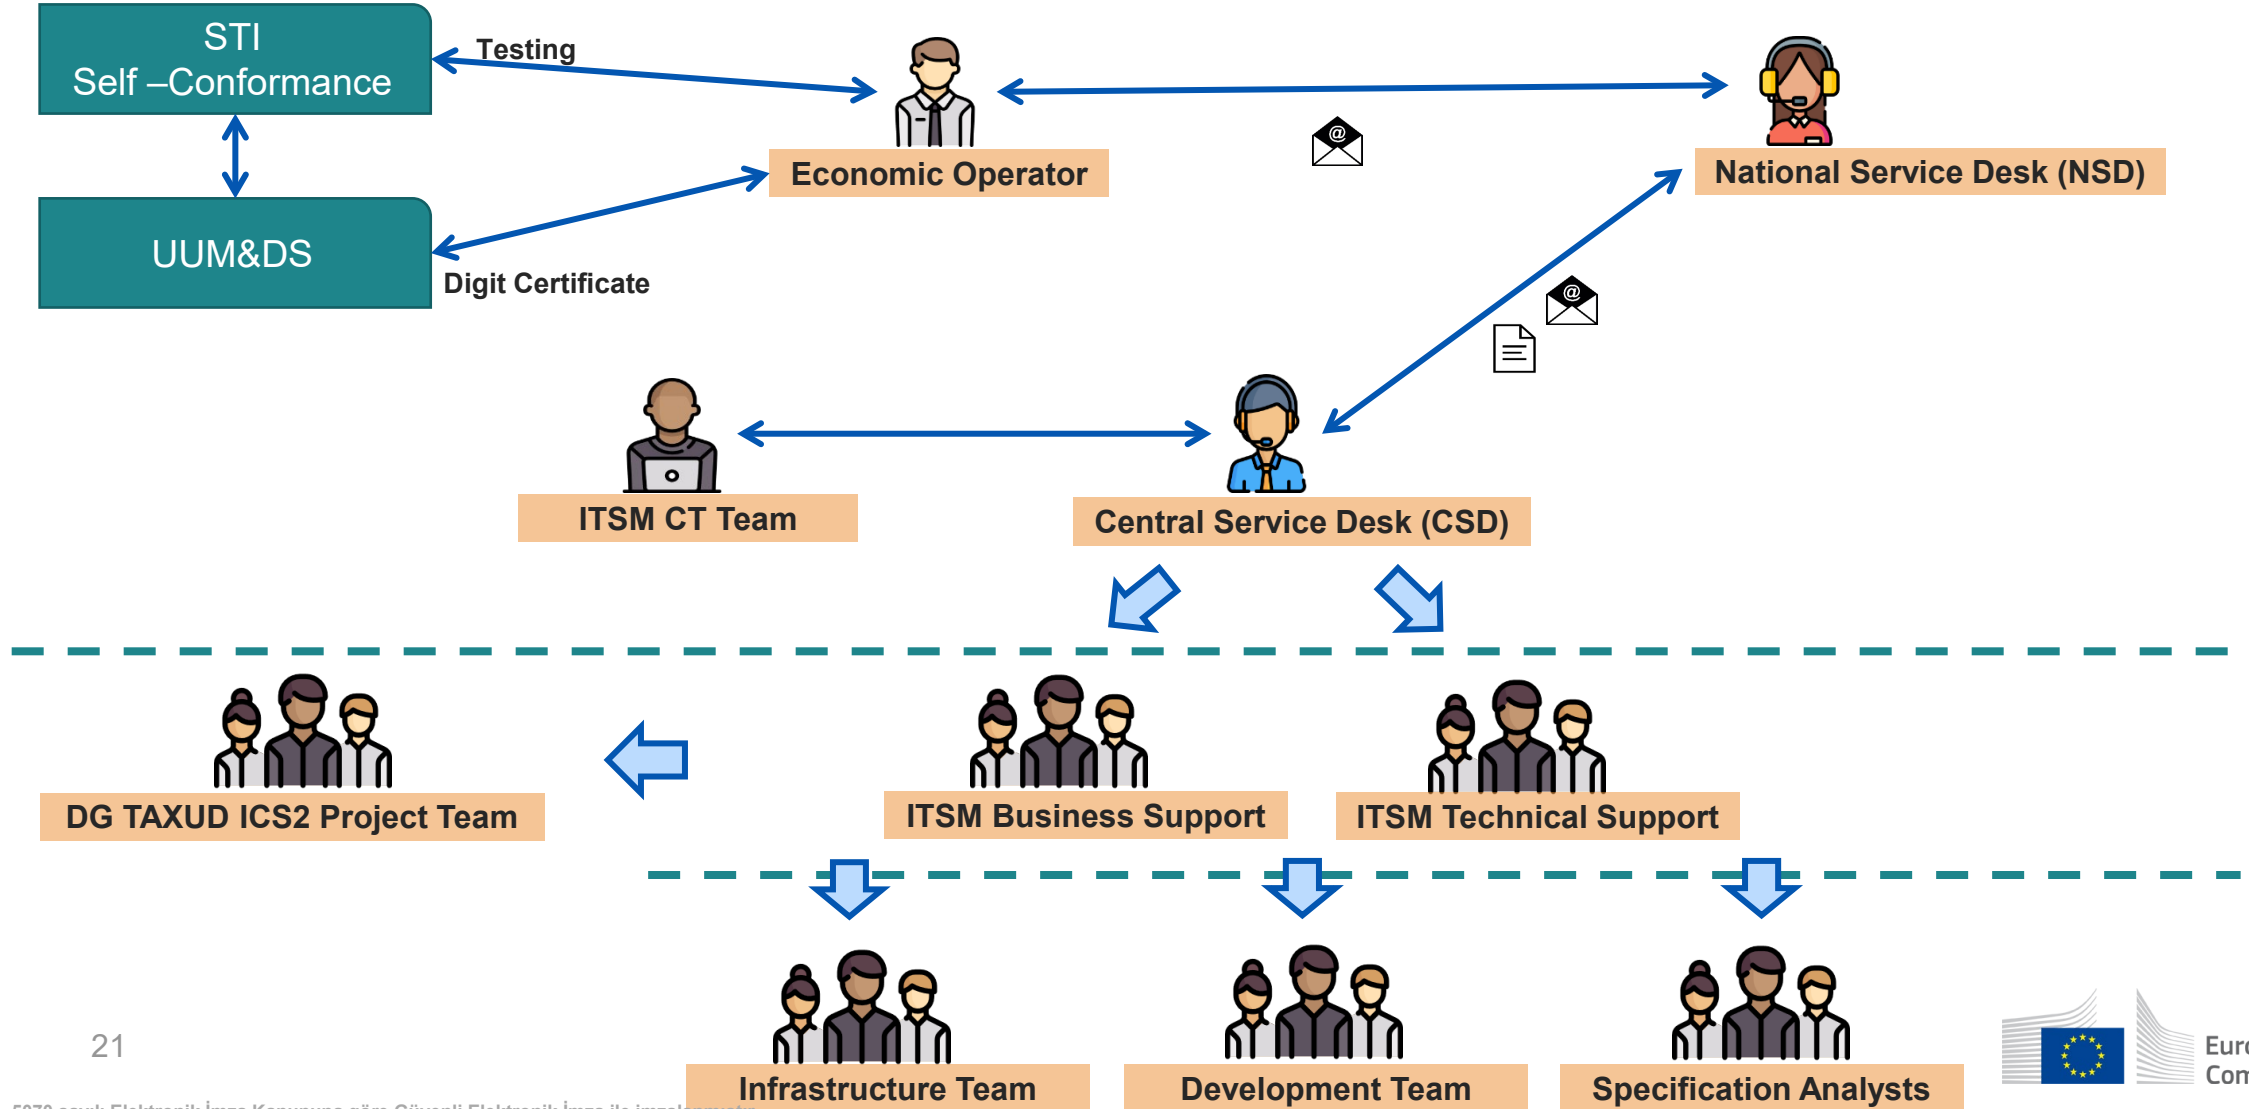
STI
Self –Conformance

Testing

Economic Operator

National Service Desk (NSD)

UUM&DS

Digit Certificate

ITSM CT Team

Central Service Desk (CSD)

DG TAXUD ICS2 Project Team

ITSM Business Support

ITSM Technical Support

Infrastructure Team

Development Team

Specification Analysts

21

Eur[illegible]
Com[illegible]

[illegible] Elektronik İmza Kanununa göre Güvenli Elektronik İmza ile imzalanmıştır.